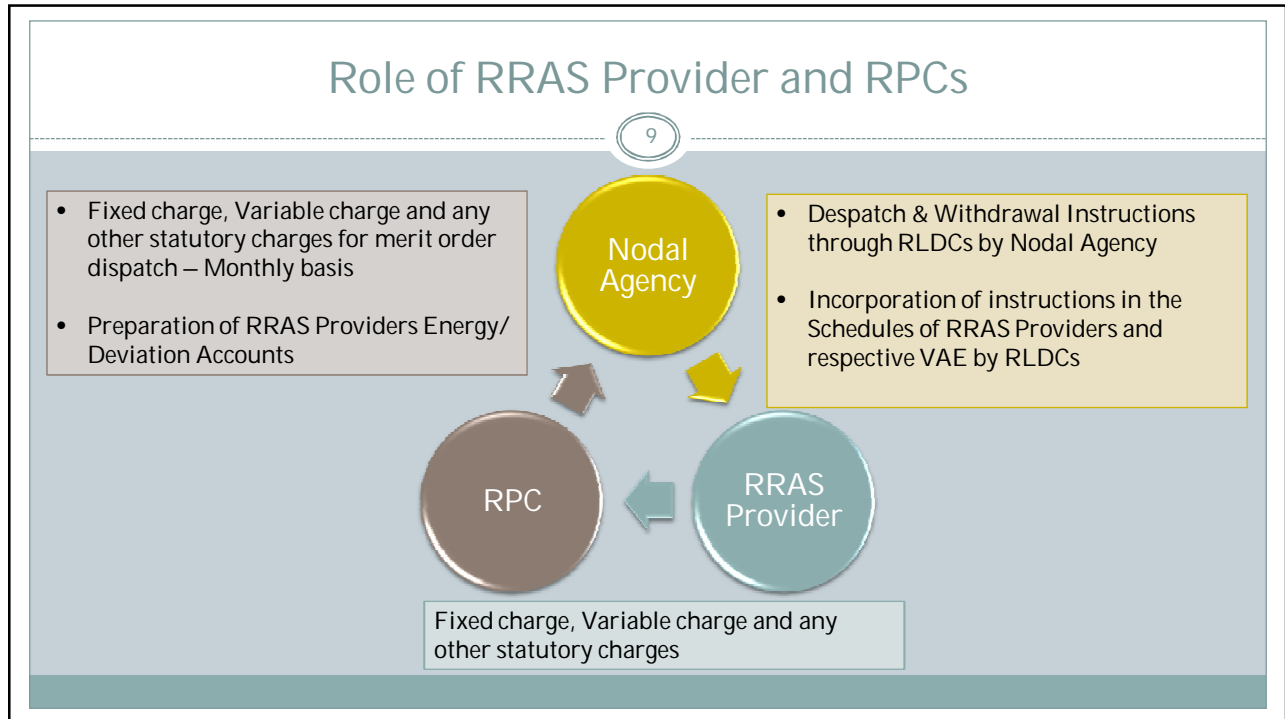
Role of RRAS Provider and RPCs

9

• Fixed charge, Variable charge and any other statutory charges for merit order dispatch – Monthly basis

• Preparation of RRAS Providers Energy/ Deviation Accounts

Nodal Agency

• Despatch & Withdrawal Instructions through RLDCs by Nodal Agency

• Incorporation of instructions in the Schedules of RRAS Providers and respective VAE by RLDCs

RPC

RRAS Provider

Fixed charge, Variable charge and any other statutory charges